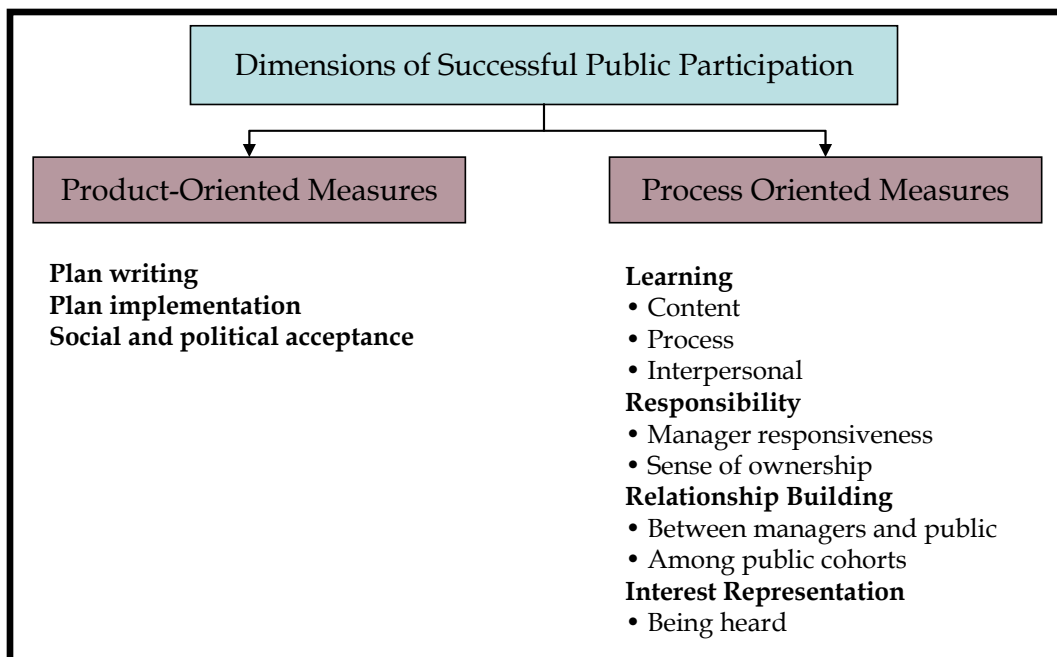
Dimensions of Successful Public Participation

Product-Oriented Measures

Process Oriented Measures

**Plan writing**
**Plan implementation**
**Social and political acceptance**

**Learning**
• Content
• Process
• Interpersonal
**Responsibility**
• Manager responsiveness
• Sense of ownership
**Relationship Building**
• Between managers and public
• Among public cohorts
**Interest Representation**
• Being heard